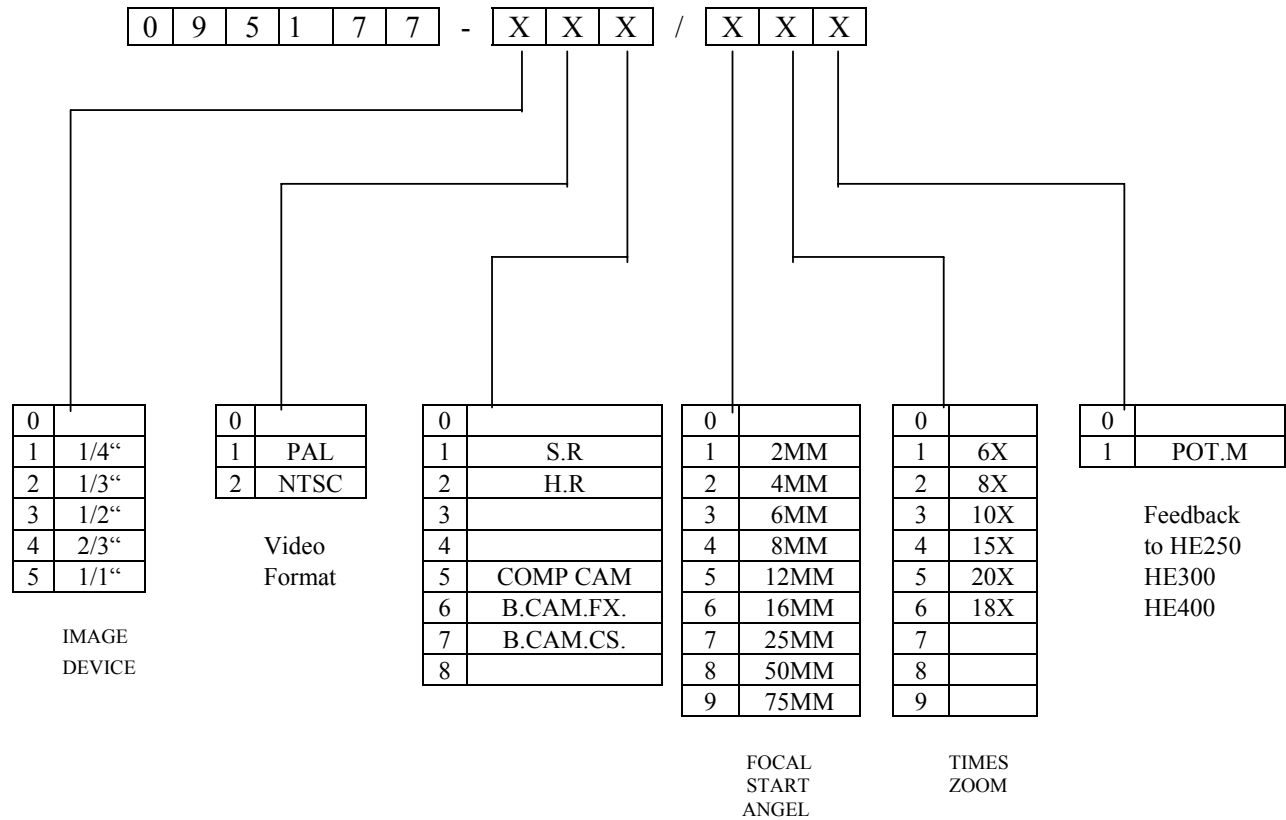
0 9 5 1 7 7 - X X X / X X X

| 0 | |
|---|---|
| 1 | 1/4“ |
| 2 | 1/3“ |
| 3 | 1/2“ |
| 4 | 2/3“ |
| 5 | 1/1“ |

IMAGE DEVICE

| 0 | |
|---|---|
| 1 | PAL |
| 2 | NTSC |

Video Format

| 0 | |
|---|---|
| 1 | S.R |
| 2 | H.R |
| 3 | |
| 4 | |
| 5 | COMP CAM |
| 6 | B.CAM.FX. |
| 7 | B.CAM.CS. |
| 8 | |

| 0 | |
|---|---|
| 1 | 2MM |
| 2 | 4MM |
| 3 | 6MM |
| 4 | 8MM |
| 5 | 12MM |
| 6 | 16MM |
| 7 | 25MM |
| 8 | 50MM |
| 9 | 75MM |

FOCAL START ANGEL

| 0 | |
|---|---|
| 1 | 6X |
| 2 | 8X |
| 3 | 10X |
| 4 | 15X |
| 5 | 20X |
| 6 | 18X |
| 7 | |
| 8 | |
| 9 | |

TIMES ZOOM

| 0 | |
|---|---|
| 1 | POT.M |

Feedback to HE250 HE300 HE400